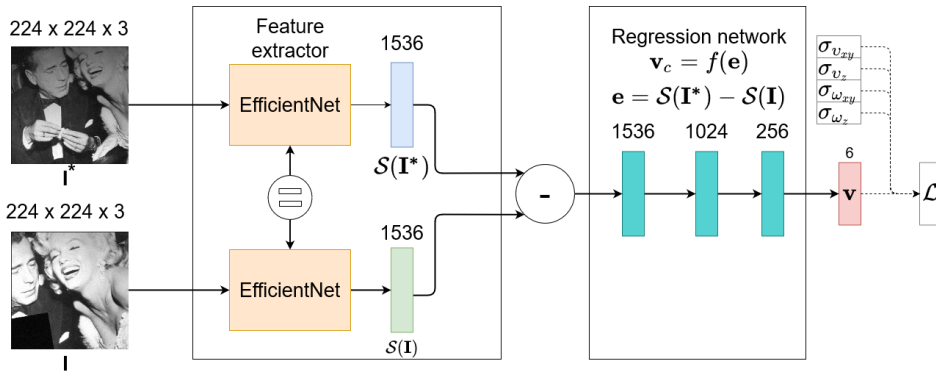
224 x 224 x 3

$\mathbf{I}^*$

224 x 224 x 3

$\mathbf{I}$

Feature extractor

1536

EfficientNet

$\mathcal{S}(\mathbf{I}^*)$

=

1536

EfficientNet

$\mathcal{S}(\mathbf{I})$

-

Regression network

$\mathbf{v}_c = f(\mathbf{e})$

$\mathbf{e} = \mathcal{S}(\mathbf{I}^*) - \mathcal{S}(\mathbf{I})$

1536

1024

256

$\sigma_{v_{xy}}$

$\sigma_{v_z}$

$\sigma_{\omega_{xy}}$

$\sigma_{\omega_z}$

6

$\mathbf{v}$

$\mathcal{L}$